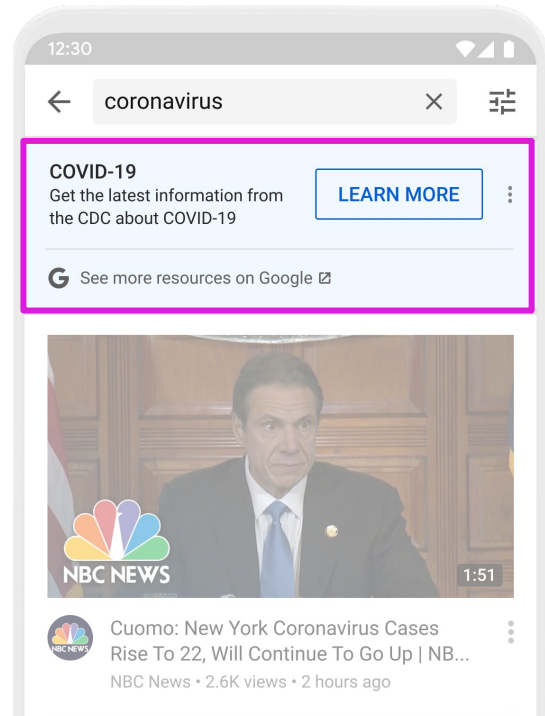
12:30

coronavirus

COVID-19
Get the latest information from the CDC about COVID-19

LEARN MORE

G See more resources on Google

NBC NEWS

1:51

NBC NEWS

Cuomo: New York Coronavirus Cases Rise To 22, Will Continue To Go Up | NB...
NBC News • 2.6K views • 2 hours ago